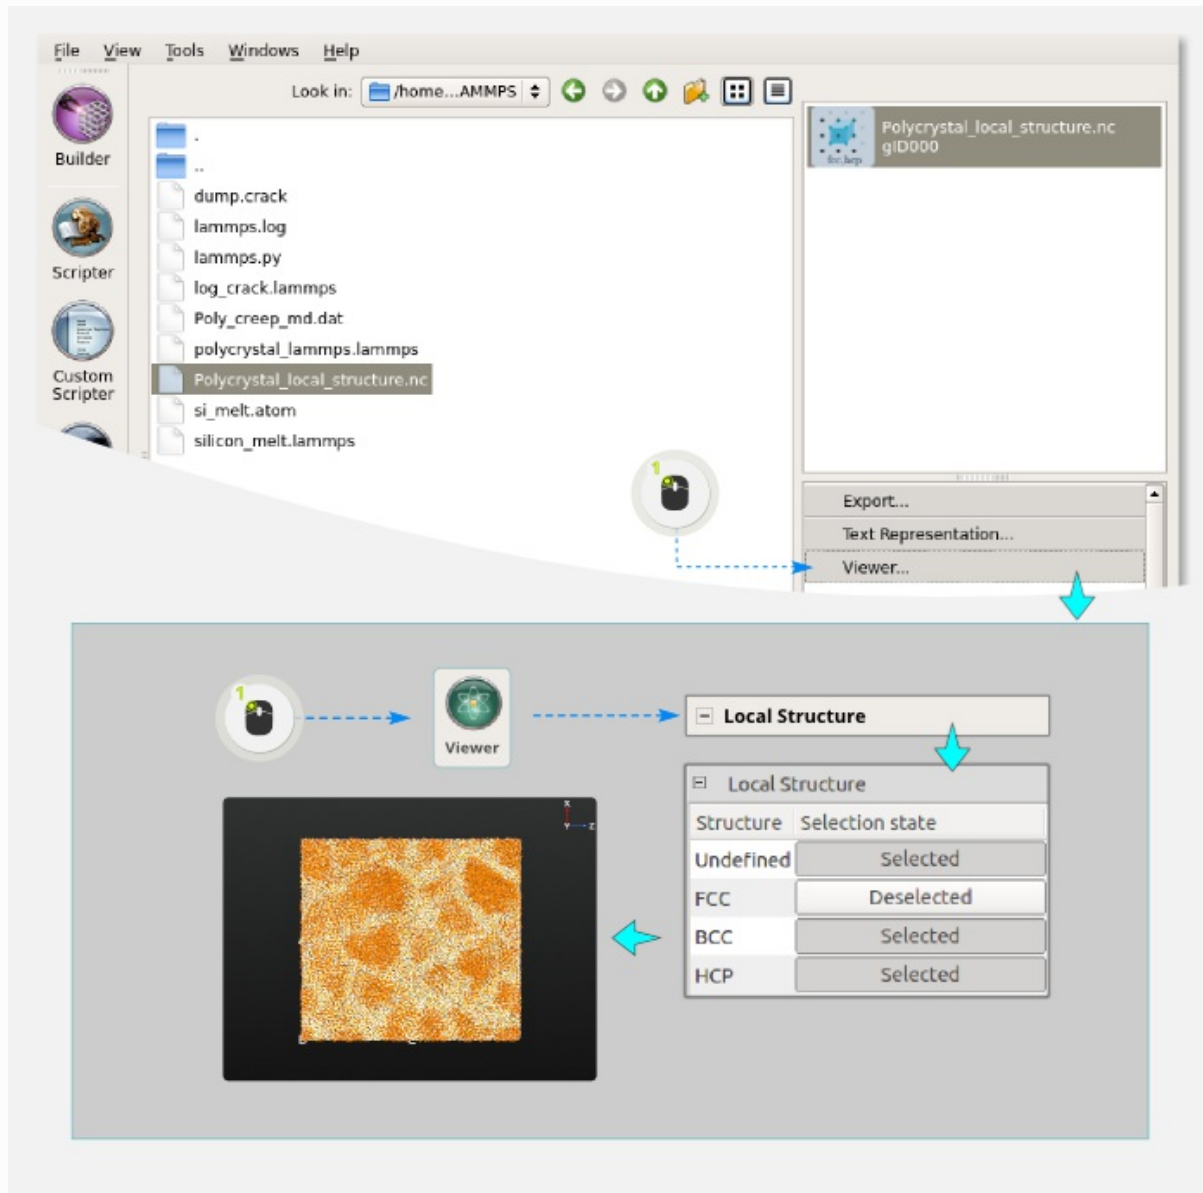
File View Tools Windows Help

Builder

Scripter

Custom Scripter

Look in: /home...AMMPS

.
..
dump.crack
lammps.log
lammps.py
log_crack.lammps
Poly_creep_md.dat
polycrystal_lammps.lammps
Polycrystal_local_structure.nc
si_melt.atom
silicon_melt.lammps

Polycrystal_local_structure.nc
gID000

1

Export...
Text Representation...
Viewer...

1

Viewer

Local Structure

Local Structure

| Structure | Selection state |
|---|---|
| Undefined | Selected |
| FCC | Deselected |
| BCC | Selected |
| HCP | Selected |